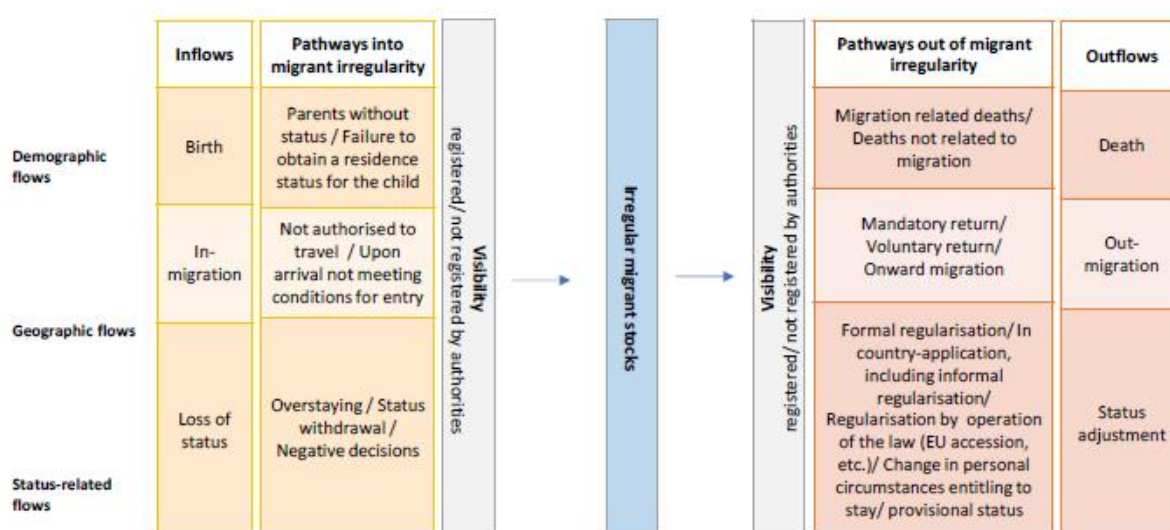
Demographic flows

Geographic flows

Status-related flows

| Inflows | Pathways into migrant irregularity |
|---|---|
| Birth | Parents without status / Failure to obtain a residence status for the child |
| In-migration | Not authorised to travel / Upon arrival not meeting conditions for entry |
| Loss of status | Overstaying / Status withdrawal / Negative decisions |

Visibility
registered/ not registered by authorities

Irregular migrant stocks

Visibility
registered/ not registered by authorities

| Pathways out of migrant irregularity | Outflows |
|---|---|
| Migration related deaths/ Deaths not related to migration | Death |
| Mandatory return/ Voluntary return/ Onward migration | Out-migration |
| Formal regularisation/ In country-application, including informal regularisation/ Regularisation by operation of the law (EU accession, etc.)/ Change in personal circumstances entitling to stay/ provisional status | Status adjustment |